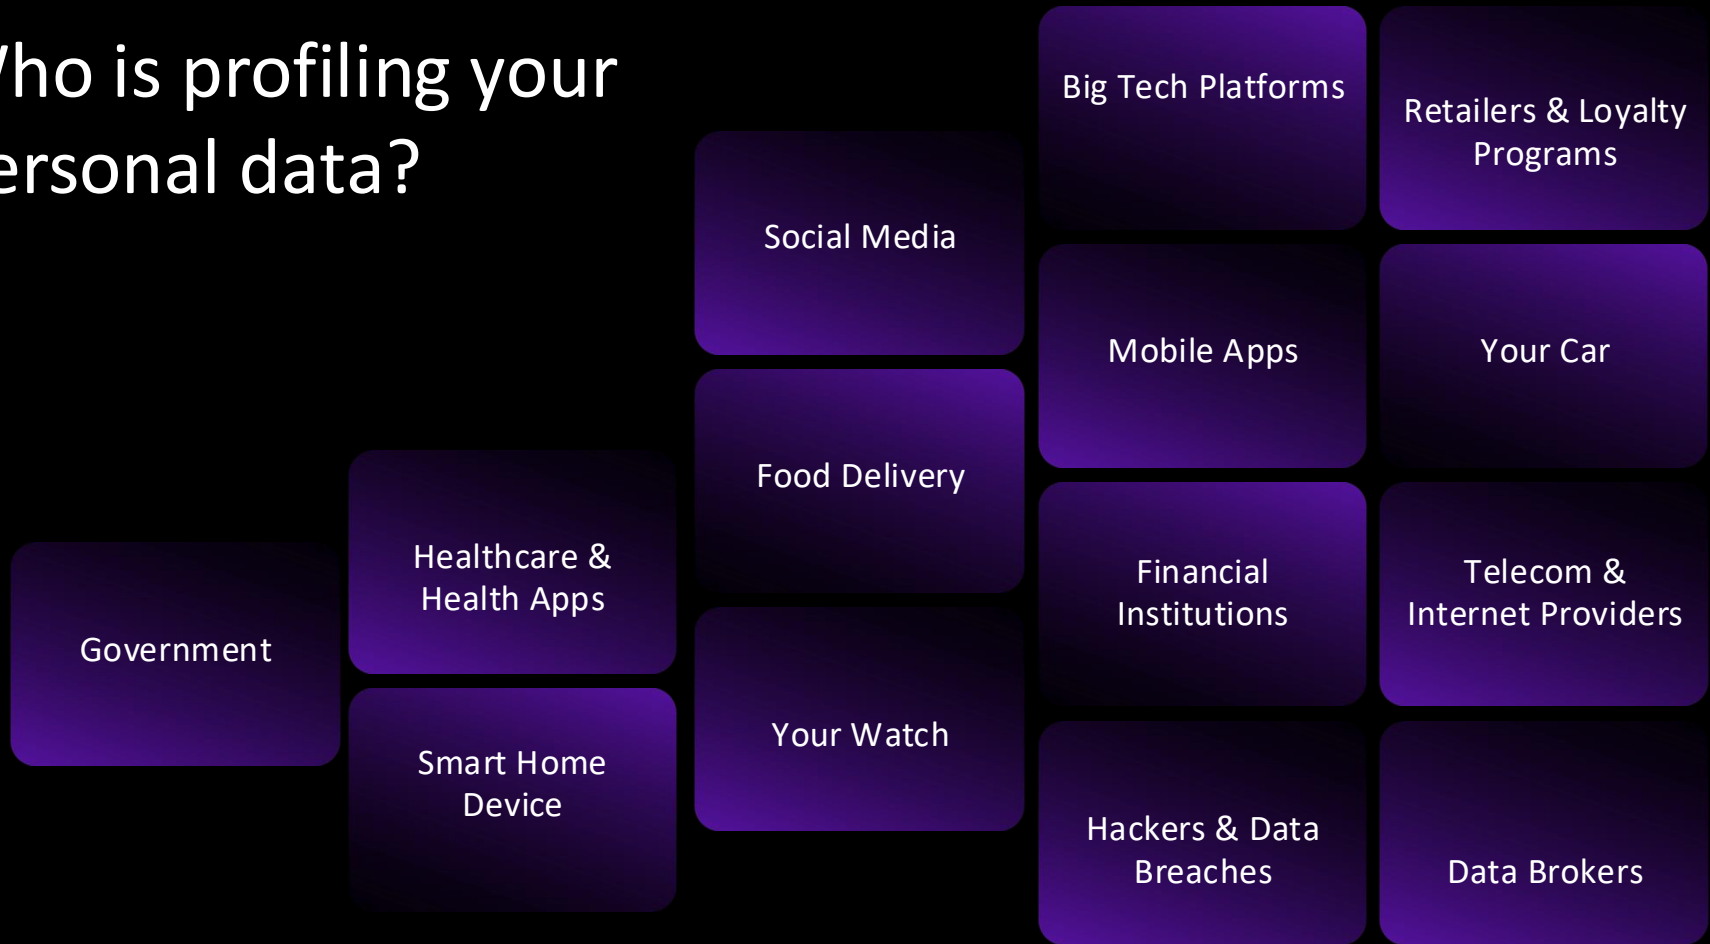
ho is profiling your ersonal data?

Government

Healthcare & Health Apps

Smart Home Device

Social Media

Food Delivery

Your Watch

Big Tech Platforms

Mobile Apps

Financial Institutions

Hackers & Data Breaches

Retailers & Loyalty Programs

Your Car

Telecom & Internet Providers

Data Brokers